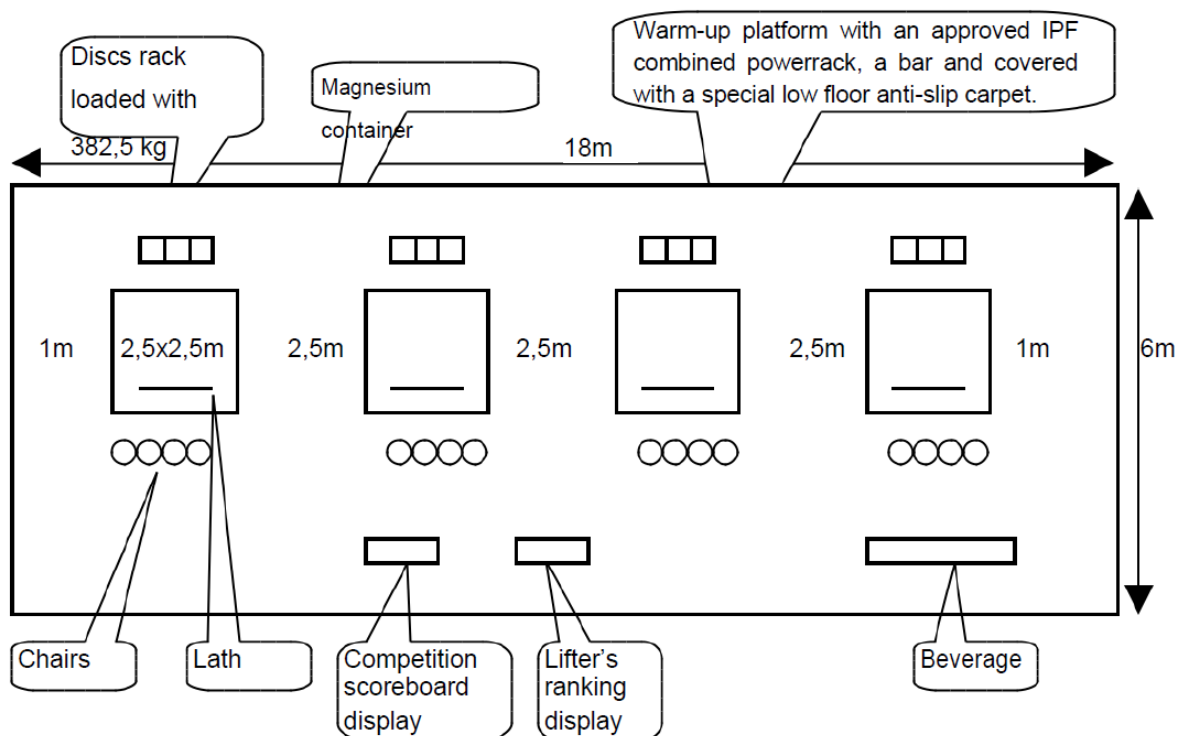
Discs rack loaded with 382,5 kg

Magnesium container

Warm-up platform with an approved IPF combined powerrack, a bar and covered with a special low floor anti-slip carpet.

18m

1m

2,5x2,5m

2,5m

2,5m

2,5m

1m

6m

Chairs

Lath

Competition scoreboard display

Lifter's ranking display

Beverage